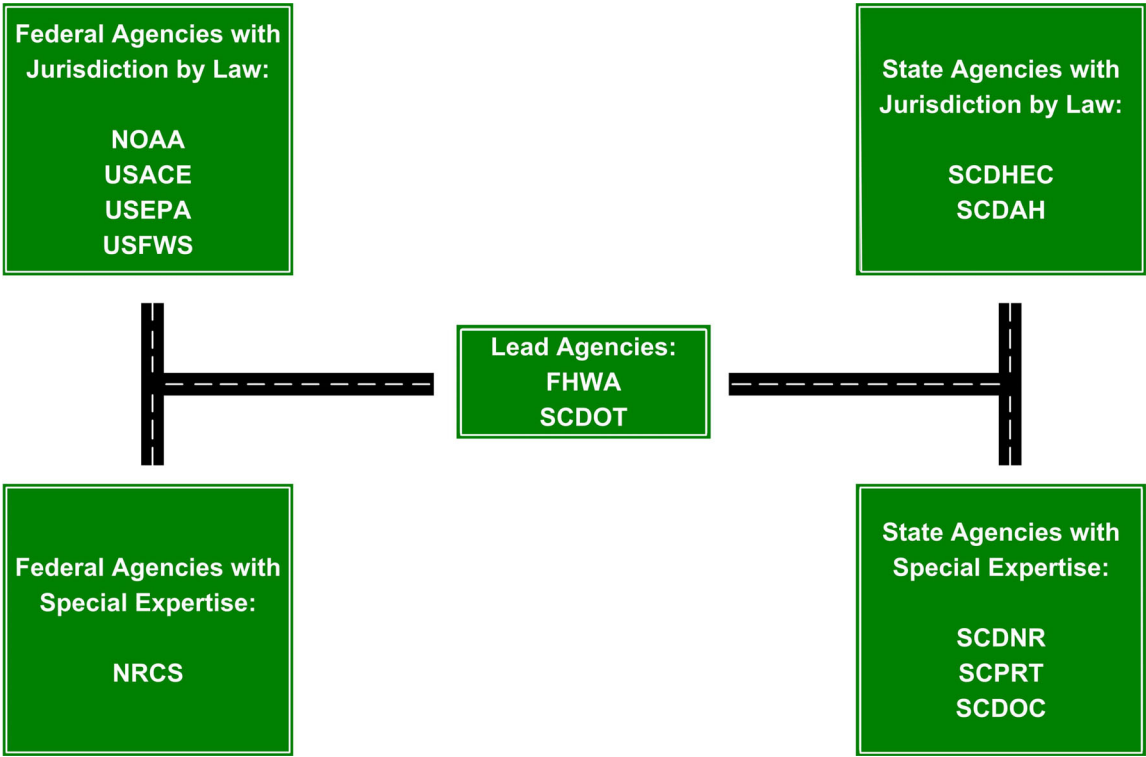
Federal Agencies with Jurisdiction by Law:

NOAA
USACE
USEPA
USFWS

State Agencies with Jurisdiction by Law:

SCDHEC
SCDAH

Lead Agencies:
FHWA
SCDOT

Federal Agencies with Special Expertise:

NRCS

State Agencies with Special Expertise:

SCDNR
SCPRT
SCDOC